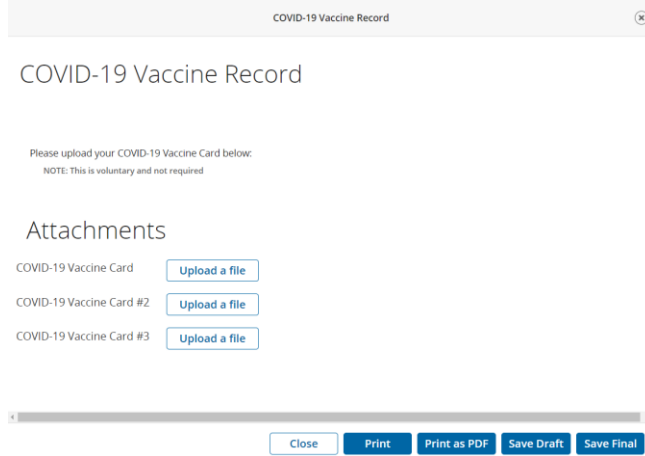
COVID-19 Vaccine Record

COVID-19 Vaccine Record

Please upload your COVID-19 Vaccine Card below:
NOTE: This is voluntary and not required

Attachments

COVID-19 Vaccine Card Upload a file

COVID-19 Vaccine Card #2 Upload a file

COVID-19 Vaccine Card #3 Upload a file

Close Print Print as PDF Save Draft Save Final